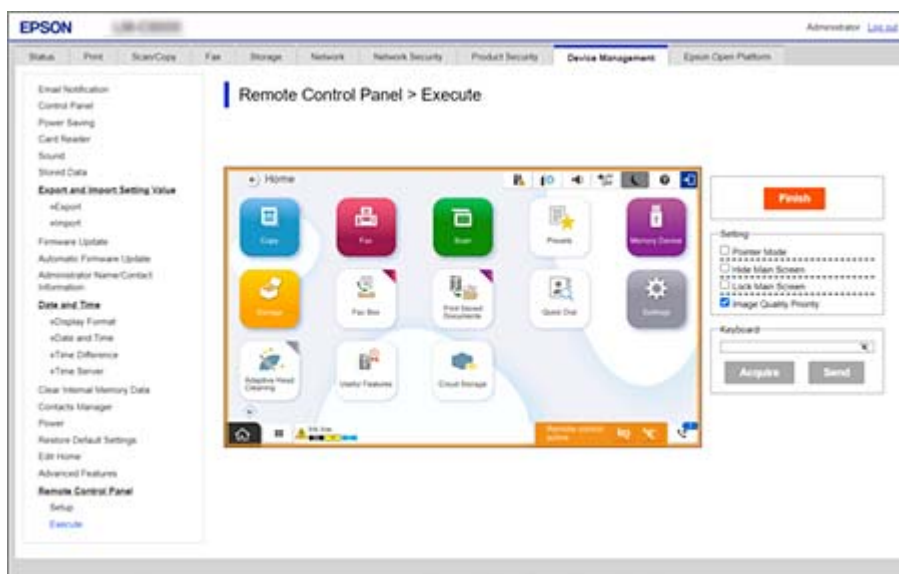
EPSON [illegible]

Administrator Log out

Status | Print | Scan/Copy | Fax | Storage | Network | Network Security | Product Security | Device Management | Epson Open Platform

Email Notification
Control Panel
Power Saving
Card Reader
Sound
Stored Data
Export and Import Setting Value
»Export
»Import
Firmware Update
Automatic Firmware Update
Administrator Name/Contact Information
Date and Time
»Display Format
»Date and Time
»Time Difference
»Time Server
Clear Internal Memory Data
Contacts Manager
Power
Restore Default Settings
Edit Home
Advanced Features
Remote Control Panel
Setup
Execute

Remote Control Panel > Execute

Home

Copy
Fax
Scan
Presets
Memory Device
Storage
Fax Box
Print Stored Documents
Quick Dial
Settings
Adaptive Head Cleaning
Useful Features
Cloud Storage

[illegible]

Remote control active

Finish

Setting
Pointer Mode
Hide Main Screen
Lock Main Screen
Image Quality Priority

Keyboard

Acquire
Send